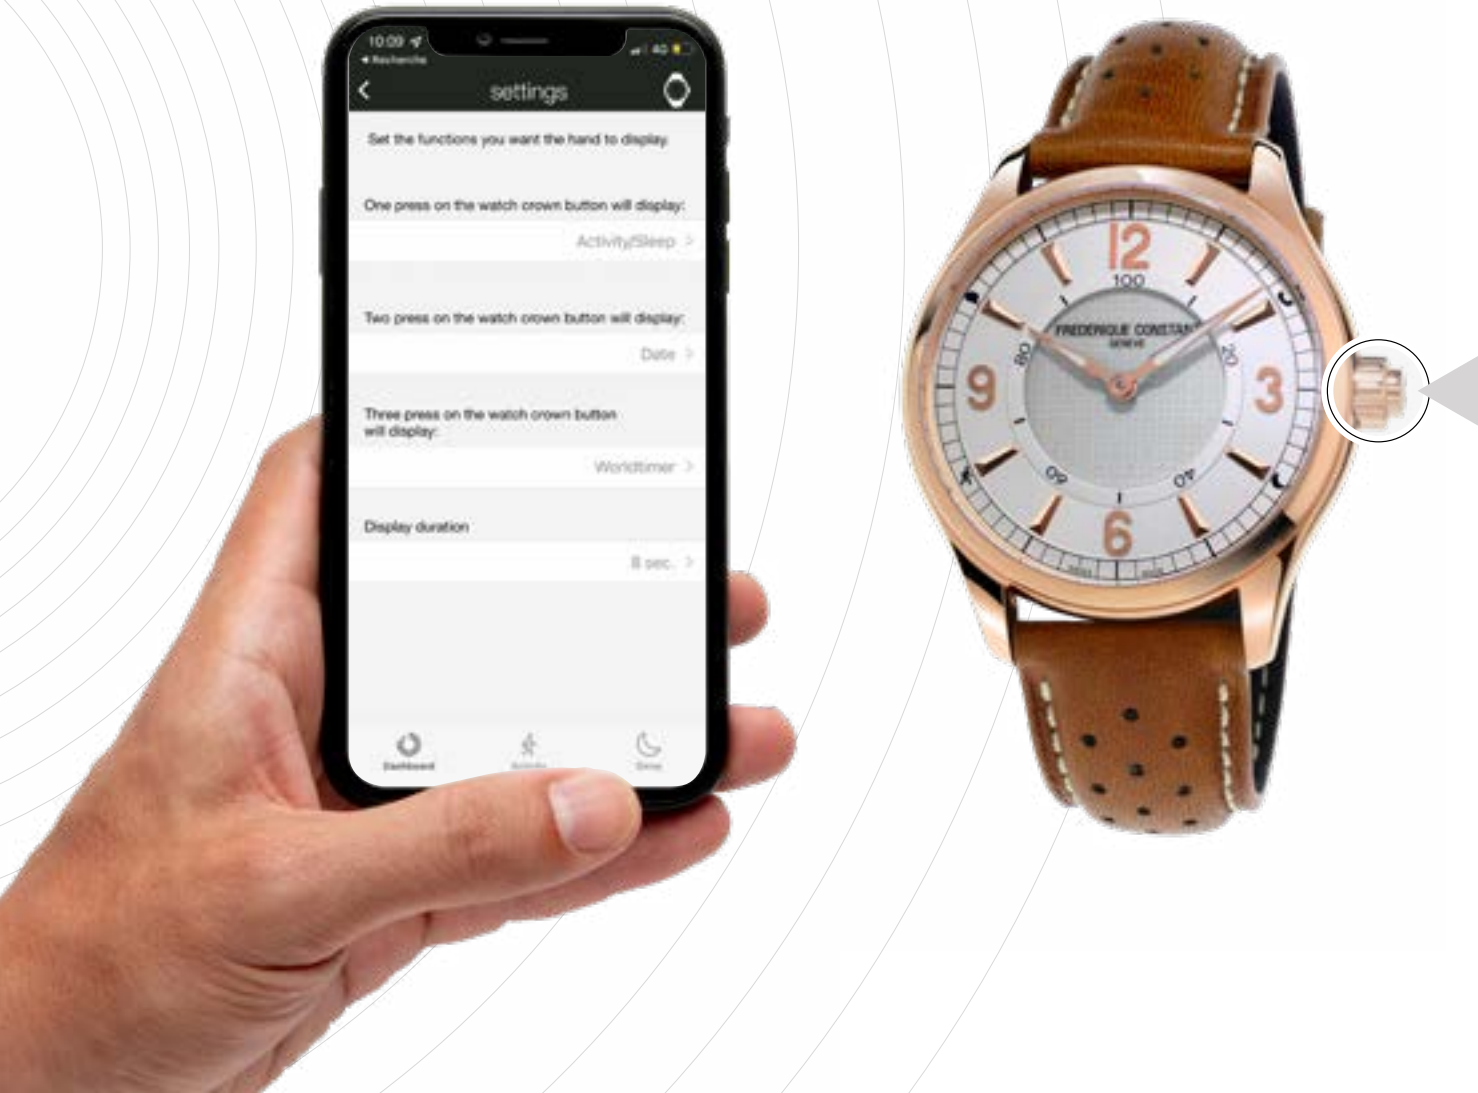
10:09
◂ Recherche
4G

settings

Set the functions you want the hand to display.

One press on the watch crown button will display:

Activity/Sleep >

Two press on the watch crown button will display:

Date >

Three press on the watch crown button will display:

Worldtimer >

Display duration

8 sec. >

Dashboard
Activity
Sleep

12
100
FREDERIQUE CONSTANT
GENEVE
80
20
9
3
60
40
6